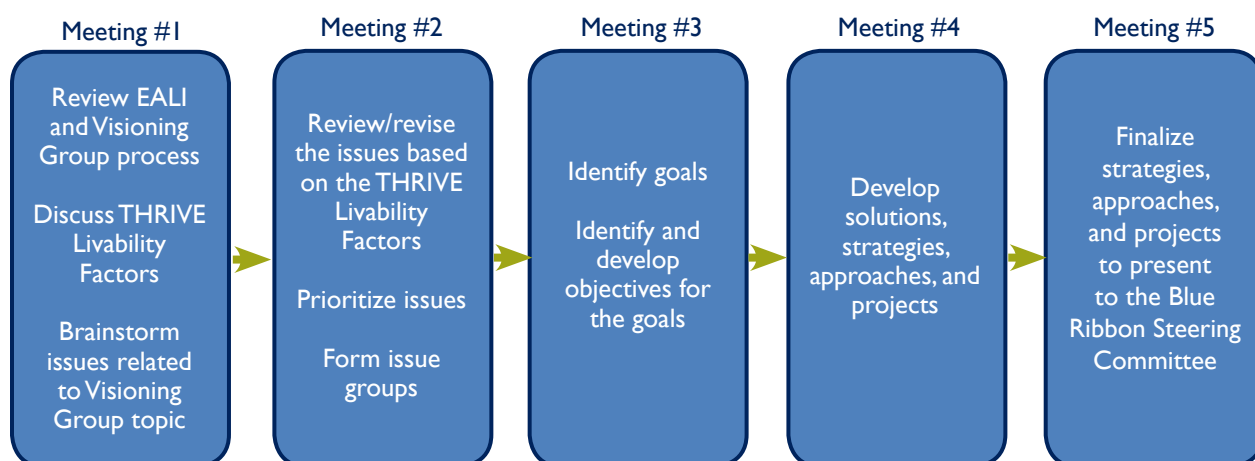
Meeting #1

Review EALI and Visioning Group process

Discuss THRIVE Livability Factors

Brainstorm issues related to Visioning Group topic

Meeting #2

Review/revise the issues based on the THRIVE Livability Factors

Prioritize issues

Form issue groups

Meeting #3

Identify goals

Identify and develop objectives for the goals

Meeting #4

Develop solutions, strategies, approaches, and projects

Meeting #5

Finalize strategies, approaches, and projects to present to the Blue Ribbon Steering Committee